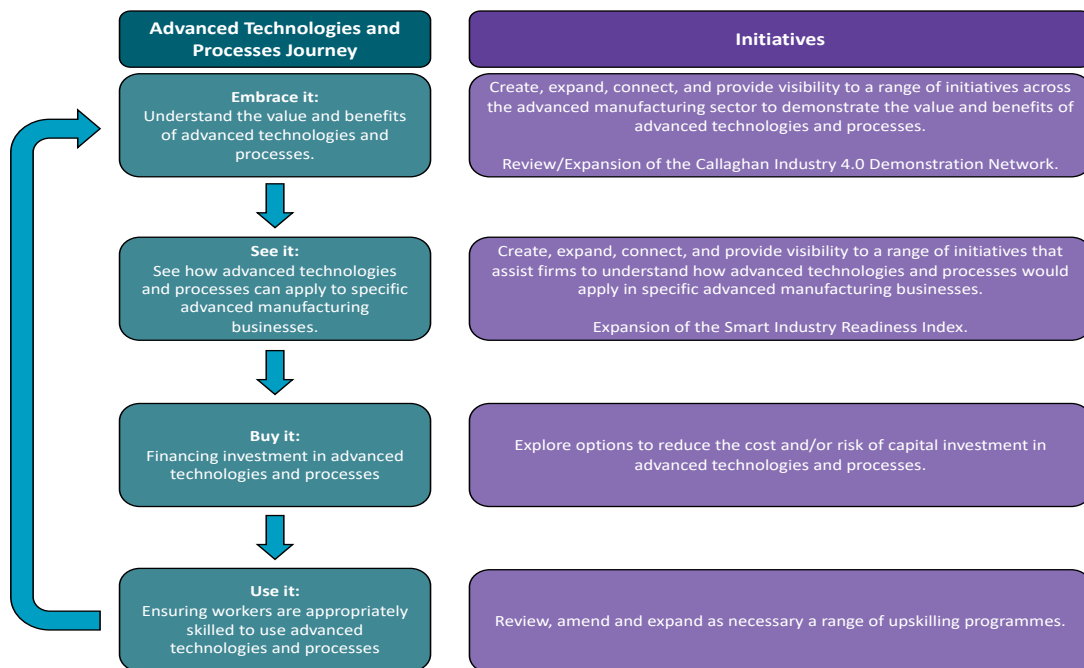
Advanced Technologies and Processes Journey

Initiatives

Embrace it:
Understand the value and benefits of advanced technologies and processes.

Create, expand, connect, and provide visibility to a range of initiatives across the advanced manufacturing sector to demonstrate the value and benefits of advanced technologies and processes.

Review/Expansion of the Callaghan Industry 4.0 Demonstration Network.

See it:
See how advanced technologies and processes can apply to specific advanced manufacturing businesses.

Create, expand, connect, and provide visibility to a range of initiatives that assist firms to understand how advanced technologies and processes would apply in specific advanced manufacturing businesses.

Expansion of the Smart Industry Readiness Index.

Buy it:
Financing investment in advanced technologies and processes

Explore options to reduce the cost and/or risk of capital investment in advanced technologies and processes.

Use it:
Ensuring workers are appropriately skilled to use advanced technologies and processes

Review, amend and expand as necessary a range of upskilling programmes.